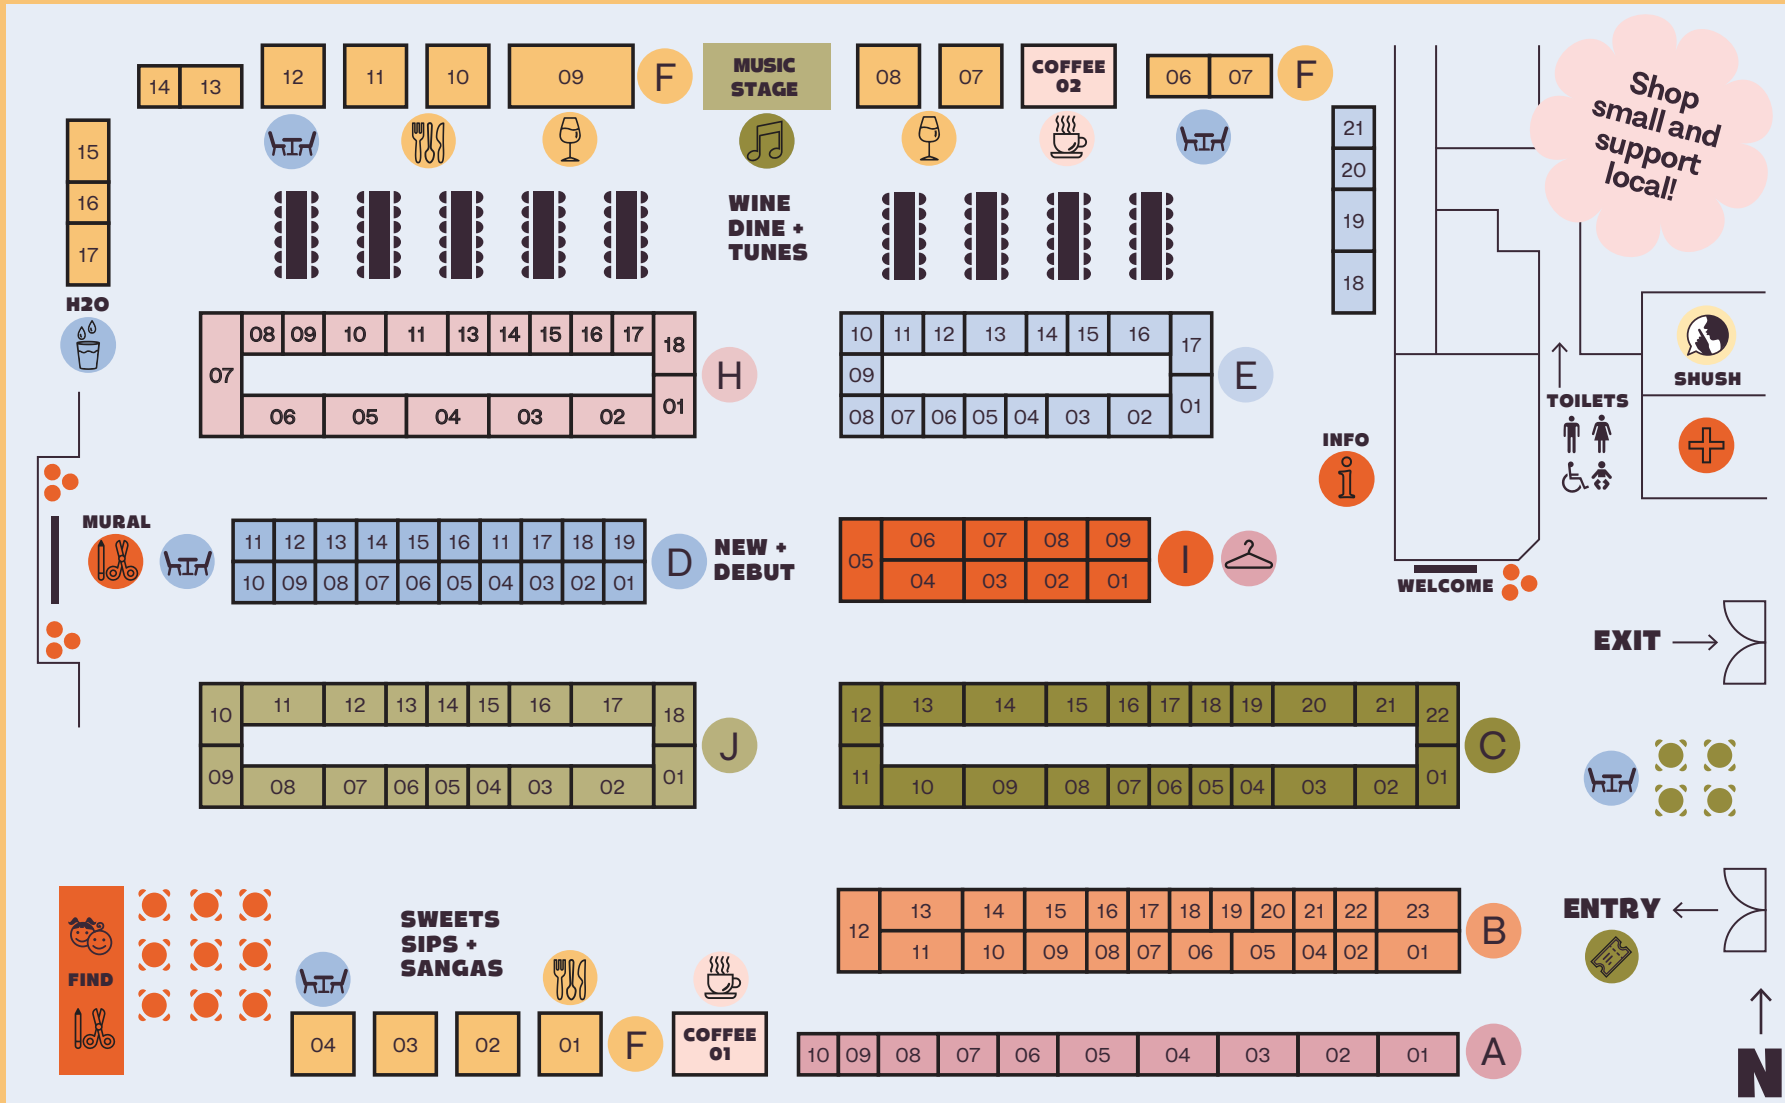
14 13 12 11 10 09 F MUSIC STAGE 08 07 COFFEE 02 06 07 F

Shop small and support local!

15
16
17
H2O

WINE DINE + TUNES

21
20
19
18

| 07 | 08 | 09 | 10 | 11 | 13 | 14 | 15 | 16 | 17 | 18 |
|---|---|---|---|---|---|---|---|---|---|---|
| | 06 | 05 | 04 | 03 | 02 | 01 | | | | |

H

| 10 | 11 | 12 | 13 | 14 | 15 | 16 | 17 |
|---|---|---|---|---|---|---|---|
| 09 | | | | | | | |
| 08 | 07 | 06 | 05 | 04 | 03 | 02 | 01 |

E

INFO

TOILETS

SHUSH

MURAL

| 11 | 12 | 13 | 14 | 15 | 16 | 11 | 17 | 18 | 19 |
|---|---|---|---|---|---|---|---|---|---|
| 10 | 09 | 08 | 07 | 06 | 05 | 04 | 03 | 02 | 01 |

D NEW + DEBUT

| 05 | 06 | 07 | 08 | 09 |
|---|---|---|---|---|
| | 04 | 03 | 02 | 01 |

I

WELCOME

EXIT

| 10 | 11 | 12 | 13 | 14 | 15 | 16 | 17 | 18 |
|---|---|---|---|---|---|---|---|---|
| 09 | 08 | 07 | 06 | 05 | 04 | 03 | 02 | 01 |

J

| 12 | 13 | 14 | 15 | 16 | 17 | 18 | 19 | 20 | 21 | 22 |
|---|---|---|---|---|---|---|---|---|---|---|
| 11 | 10 | 09 | 08 | 07 | 06 | 05 | 04 | 03 | 02 | 01 |

C

FIND

SWEETS SIPS + SANGAS

| 12 | 13 | 14 | 15 | 16 | 17 | 18 | 19 | 20 | 21 | 22 | 23 |
|---|---|---|---|---|---|---|---|---|---|---|---|
| | 11 | 10 | 09 | 08 | 07 | 06 | 05 | 04 | 02 | 01 | |

B

ENTRY

04 03 02 01 F COFFEE 01

| 10 | 09 | 08 | 07 | 06 | 05 | 04 | 03 | 02 | 01 |
|---|---|---|---|---|---|---|---|---|---|

A

N